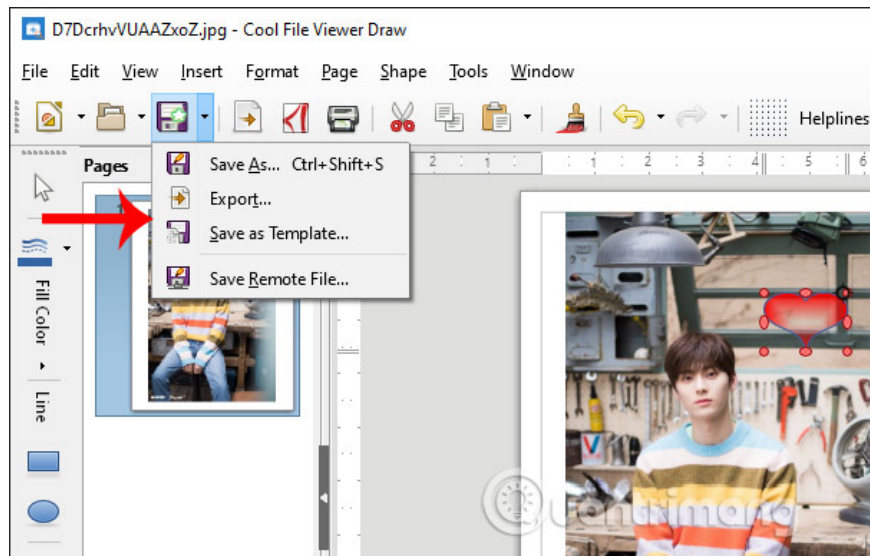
D7DcrhvVUAAZxoZ.jpg - Cool File Viewer Draw

File Edit View Insert Format Page Shape Tools Window

Helplines

Pages

Save As... Ctrl+Shift+S
Export...
Save as Template...
Save Remote File...

Fill Color

Line

Quantrimang